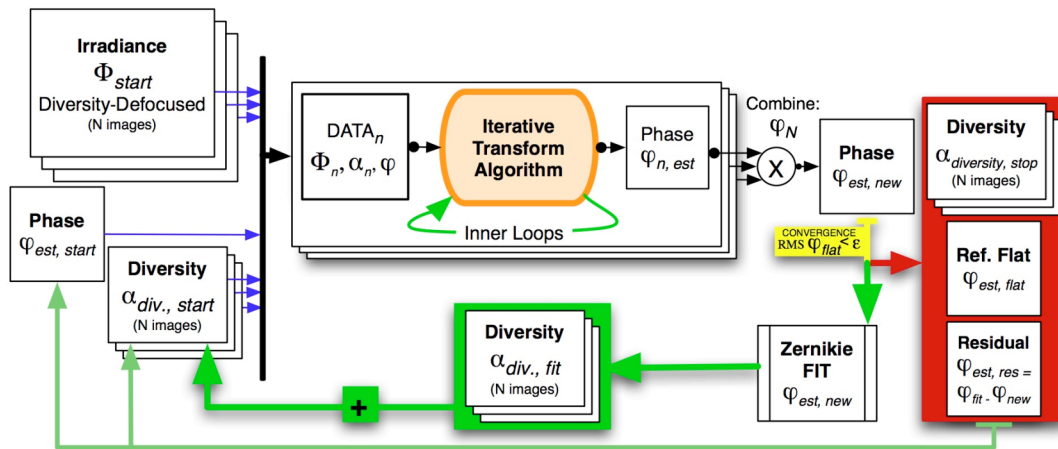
Irradiance
$\Phi_{start}$
Diversity-Defocused
(N images)

Phase
$\varphi_{est,\ start}$

Diversity
$\alpha_{div.,\ start}$
(N images)

DATA$_n$
$\Phi_n, \alpha_n, \varphi$

Iterative Transform Algorithm

Inner Loops

Phase
$\varphi_{n,\ est}$

Combine:
$\varphi_N$

X

Phase
$\varphi_{est,\ new}$

Diversity
$\alpha_{diversity,\ stop}$
(N images)

CONVERGENCE
RMS $\varphi_{flat} < \varepsilon$

Ref. Flat
$\varphi_{est,\ flat}$

Residual
$\varphi_{est,\ res} =$
$\varphi_{fit} - \varphi_{new}$

Zernikie FIT
$\varphi_{est,\ new}$

Diversity
$\alpha_{div.,\ fit}$
(N images)

+